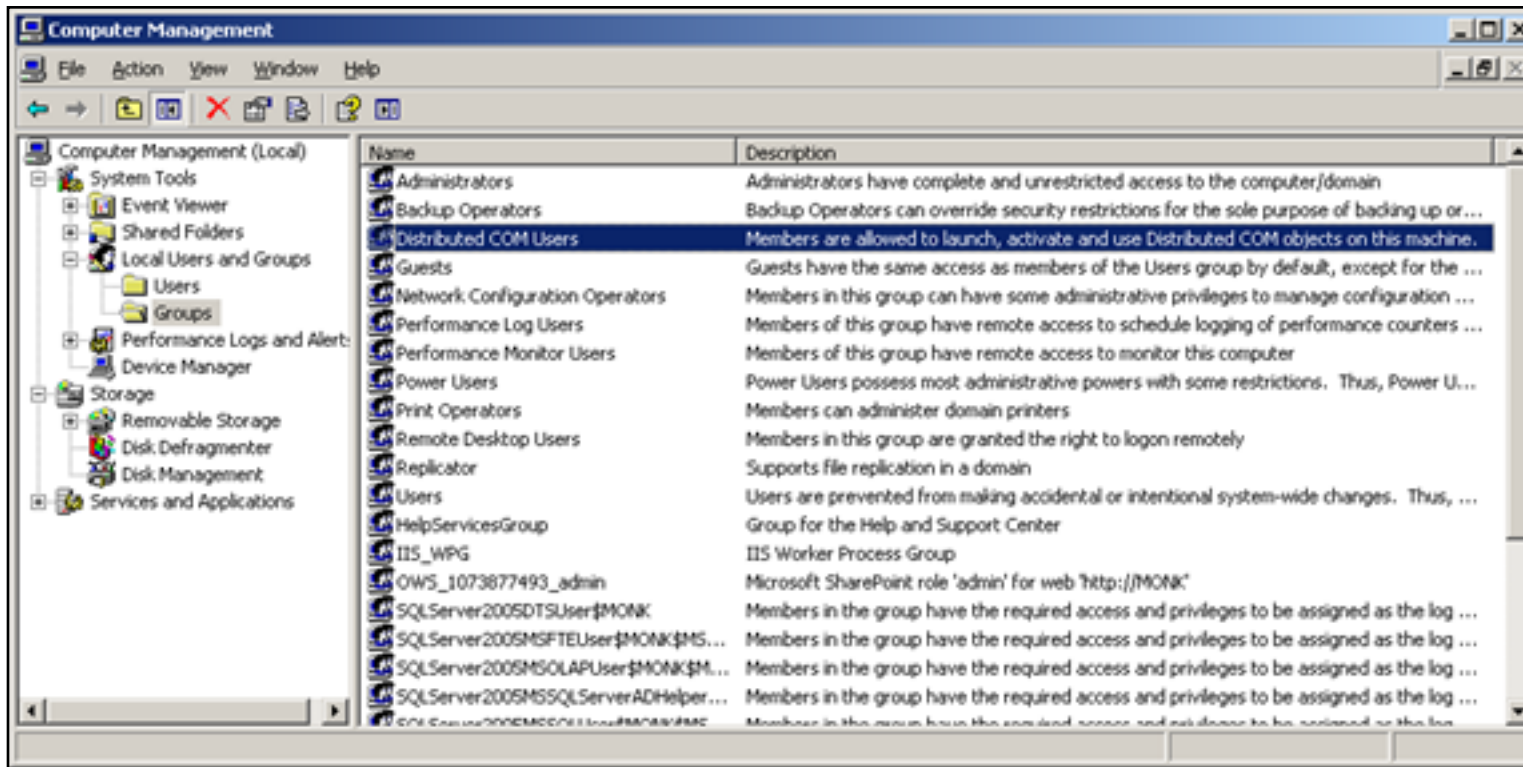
Computer Management

File Action View Window Help

Computer Management (Local)
System Tools
Event Viewer
Shared Folders
Local Users and Groups
Users
Groups
Performance Logs and Alerts
Device Manager
Storage
Removable Storage
Disk Defragmenter
Disk Management
Services and Applications

| Name | Description |
|---|---|
| Administrators | Administrators have complete and unrestricted access to the computer/domain |
| Backup Operators | Backup Operators can override security restrictions for the sole purpose of backing up or... |
| Distributed COM Users | Members are allowed to launch, activate and use Distributed COM objects on this machine. |
| Guests | Guests have the same access as members of the Users group by default, except for the ... |
| Network Configuration Operators | Members in this group can have some administrative privileges to manage configuration ... |
| Performance Log Users | Members of this group have remote access to schedule logging of performance counters ... |
| Performance Monitor Users | Members of this group have remote access to monitor this computer |
| Power Users | Power Users possess most administrative powers with some restrictions. Thus, Power U... |
| Print Operators | Members can administer domain printers |
| Remote Desktop Users | Members in this group are granted the right to logon remotely |
| Replicator | Supports file replication in a domain |
| Users | Users are prevented from making accidental or intentional system-wide changes. Thus, ... |
| HelpServicesGroup | Group for the Help and Support Center |
| IIS_WPG | IIS Worker Process Group |
| OWS_1073877493_admin | Microsoft SharePoint role 'admin' for web 'http://MONK' |
| SQLServer2005DTSUser$MONK | Members in the group have the required access and privileges to be assigned as the log ... |
| SQLServer2005MSFTEUser$MONK$MS... | Members in the group have the required access and privileges to be assigned as the log ... |
| SQLServer2005MSOLAPUser$MONK$M... | Members in the group have the required access and privileges to be assigned as the log ... |
| SQLServer2005MSSQLServerADHelper... | Members in the group have the required access and privileges to be assigned as the log ... |
| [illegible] | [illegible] |